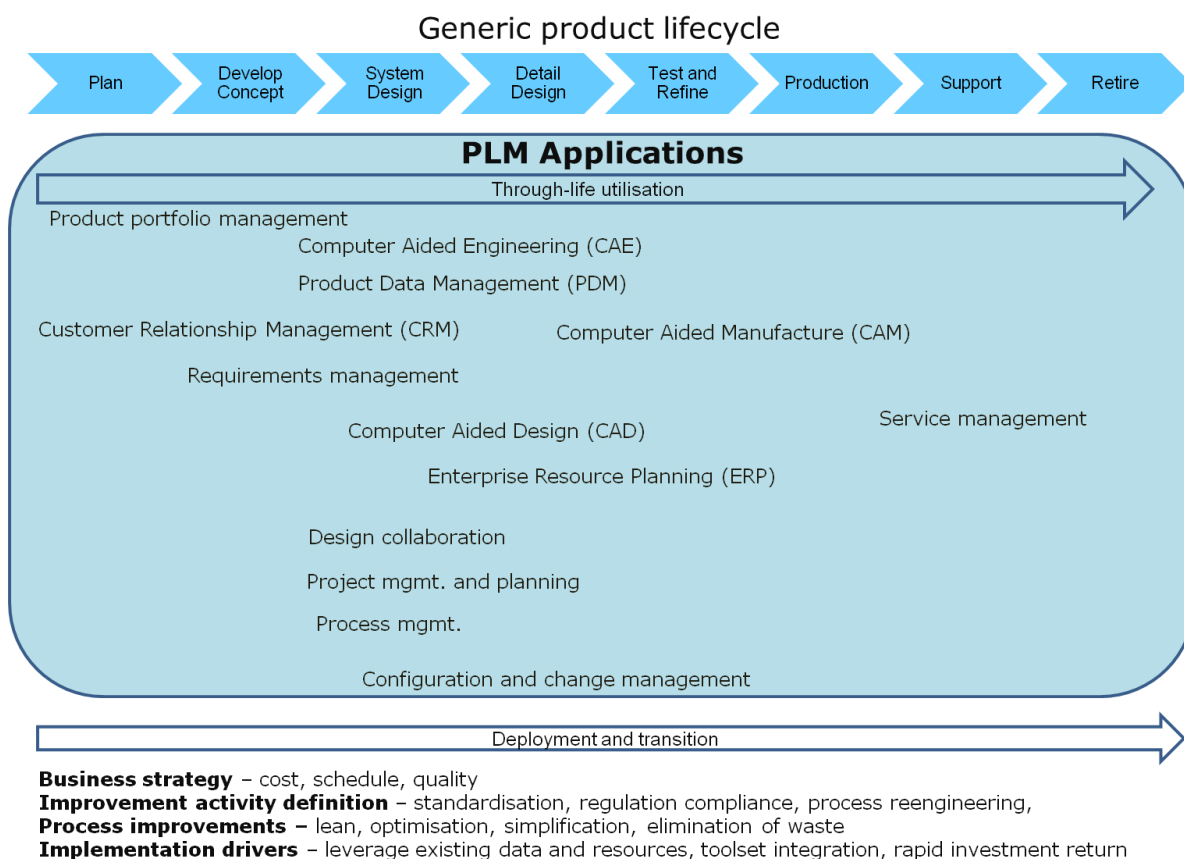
Generic product lifecycle

Plan

Develop Concept

System Design

Detail Design

Test and Refine

Production

Support

Retire

**PLM Applications**

Through-life utilisation

Product portfolio management

Computer Aided Engineering (CAE)

Product Data Management (PDM)

Customer Relationship Management (CRM)

Computer Aided Manufacture (CAM)

Requirements management

Service management

Computer Aided Design (CAD)

Enterprise Resource Planning (ERP)

Design collaboration

Project mgmt. and planning

Process mgmt.

Configuration and change management

Deployment and transition

**Business strategy** – cost, schedule, quality
**Improvement activity definition** – standardisation, regulation compliance, process reengineering,
**Process improvements –** lean, optimisation, simplification, elimination of waste
**Implementation drivers** – leverage existing data and resources, toolset integration, rapid investment return